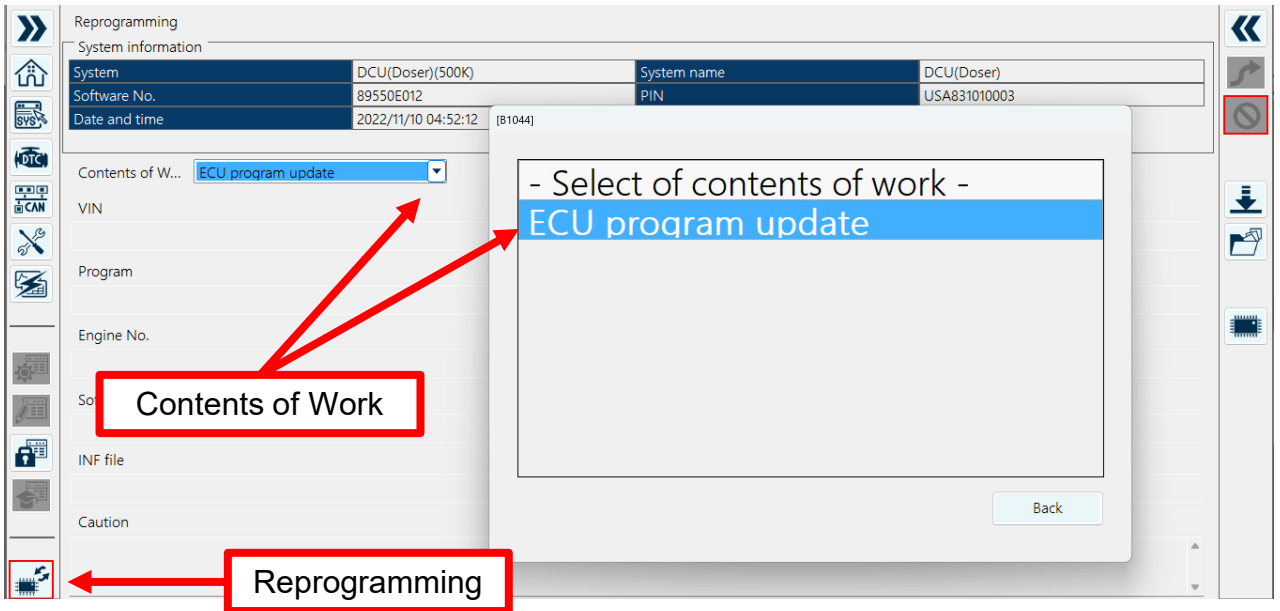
Reprogramming

System information

| System | DCU(Doser)(500K) | System name | DCU(Doser) |
|---|---|---|---|
| Software No. | 89550E012 | PIN | USA831010003 |
| Date and time | 2022/11/10 04:52:12 | | |

Contents of W... ECU program update

VIN

Program

Engine No.

So

INF file

Caution

[B1044]

- Select of contents of work -
ECU program update

Back

Contents of Work

Reprogramming

SVS

DTC

CAN